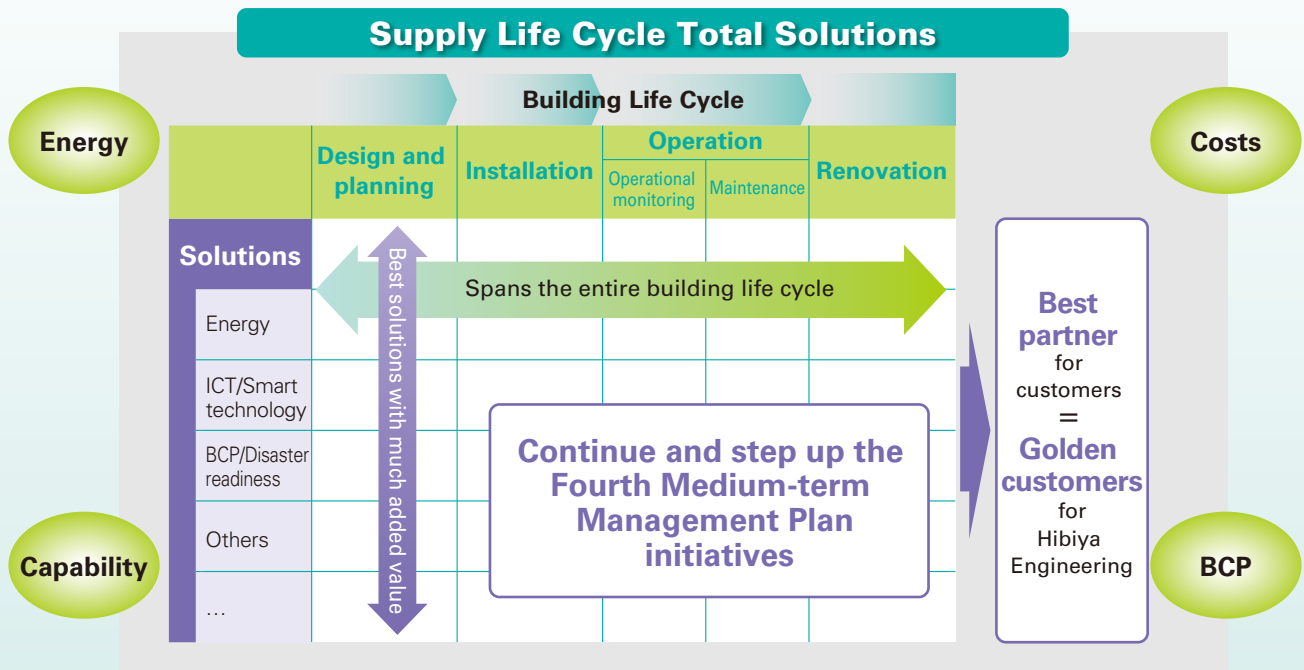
Supply Life Cycle Total Solutions

Energy

Costs

Building Life Cycle

| | Design and planning | Installation | Operation: Operational monitoring | Operation: Maintenance | Renovation |
|---|---|---|---|---|---|
| Solutions | | | | | |
| Energy | | | | | |
| ICT/Smart technology | | | | | |
| BCP/Disaster readiness | | | | | |
| Others | | | | | |
| … | | | | | |

Spans the entire building life cycle

Best solutions with much added value

Continue and step up the Fourth Medium-term Management Plan initiatives

Best partner for customers = Golden customers for Hibiya Engineering

Capability

BCP